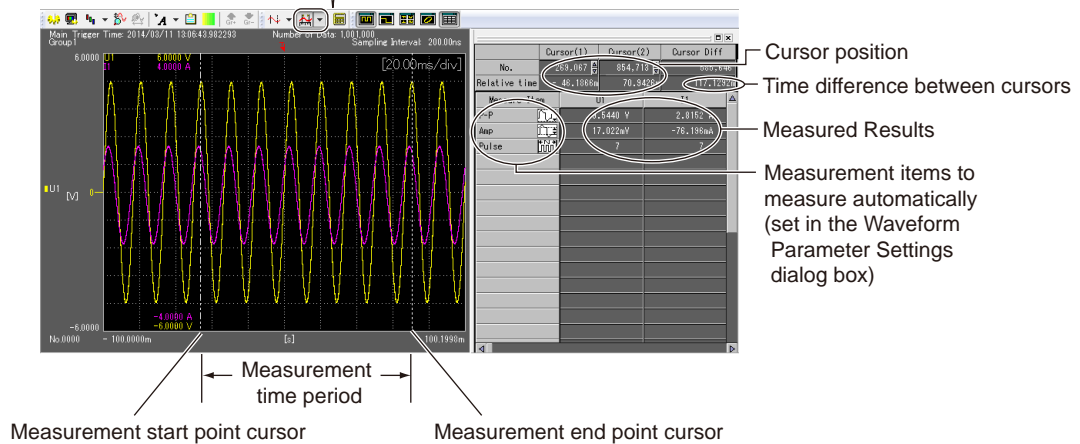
Main Trigger Time: 2014/03/11 13:06:43.982293
Group1
Number of Data: 1,001,000
Sampling Interval: 200.00ns

6.0000 U1
6.0000 V
4.0000 A
[20.00ms/div]

U1 [V] 0

-4.0000 A
-6.0000 V
-6.0000
No.0000
- 100.0000m
[s]
100.1998m

| | Cursor(1) | Cursor(2) | Cursor Diff |
|---|---|---|---|
| No. | 269,067 | 854,713 | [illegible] |
| Relative time | - 46.1066m | 70.9426m | 117.129m |

| Measure Item | U1 | I1 |
|---|---|---|
| P-P | 5.5440 V | 2.8152 A |
| Amp | 17.022mV | -76.196mA |
| Pulse | 7 | 7 |

Cursor position
Time difference between cursors
Measured Results
Measurement items to measure automatically (set in the Waveform Parameter Settings dialog box)

Measurement time period
Measurement start point cursor
Measurement end point cursor